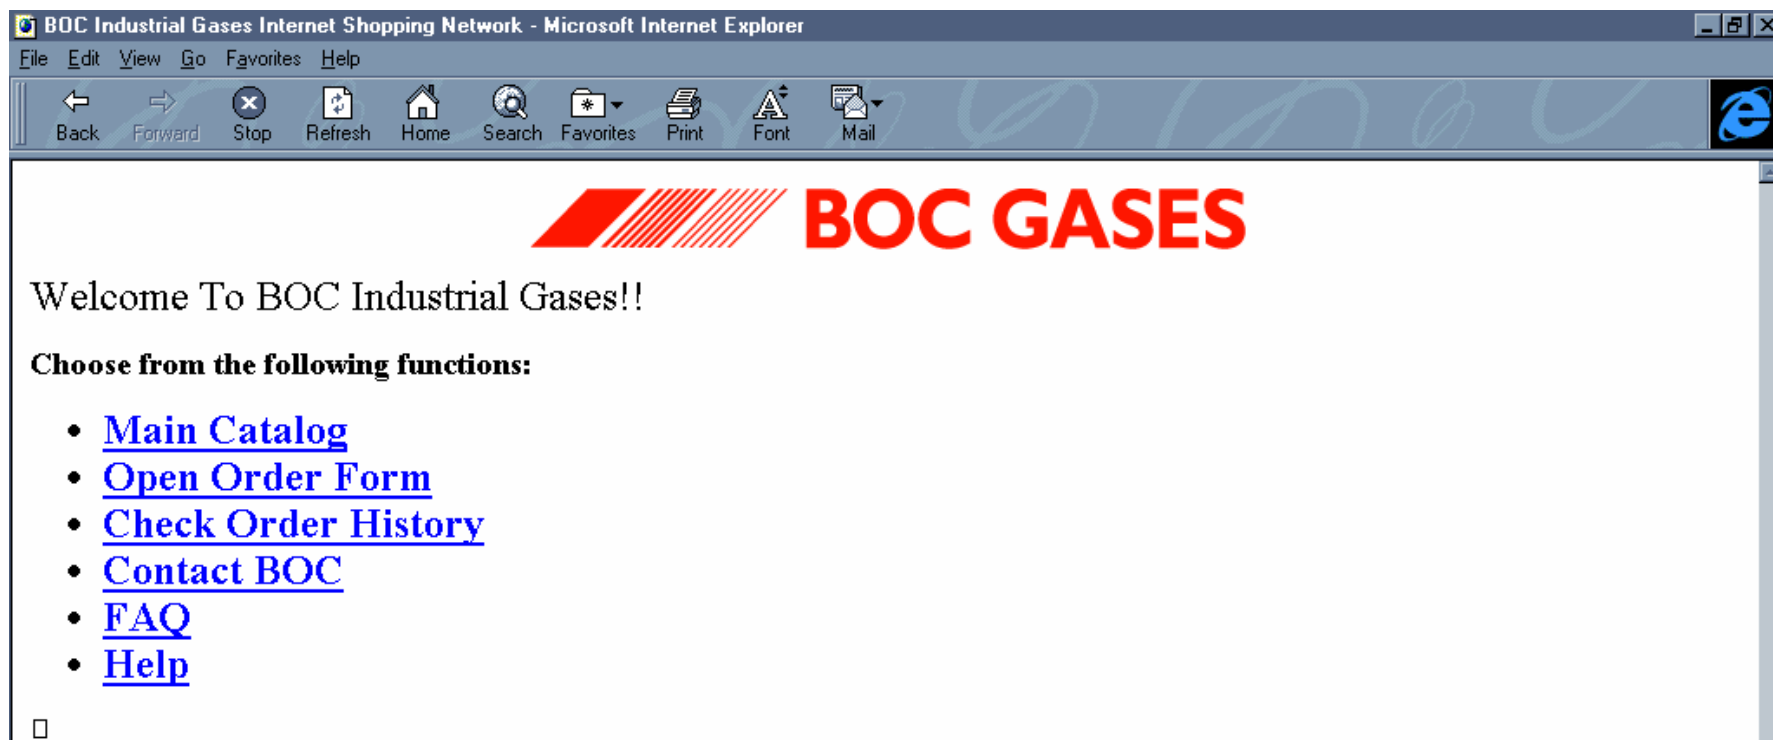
BOC Industrial Gases Internet Shopping Network - Microsoft Internet Explorer

File Edit View Go Favorites Help

Back Forward Stop Refresh Home Search Favorites Print Font Mail

BOC GASES

Welcome To BOC Industrial Gases!!

**Choose from the following functions:**

- Main Catalog
- Open Order Form
- Check Order History
- Contact BOC
- FAQ
- Help